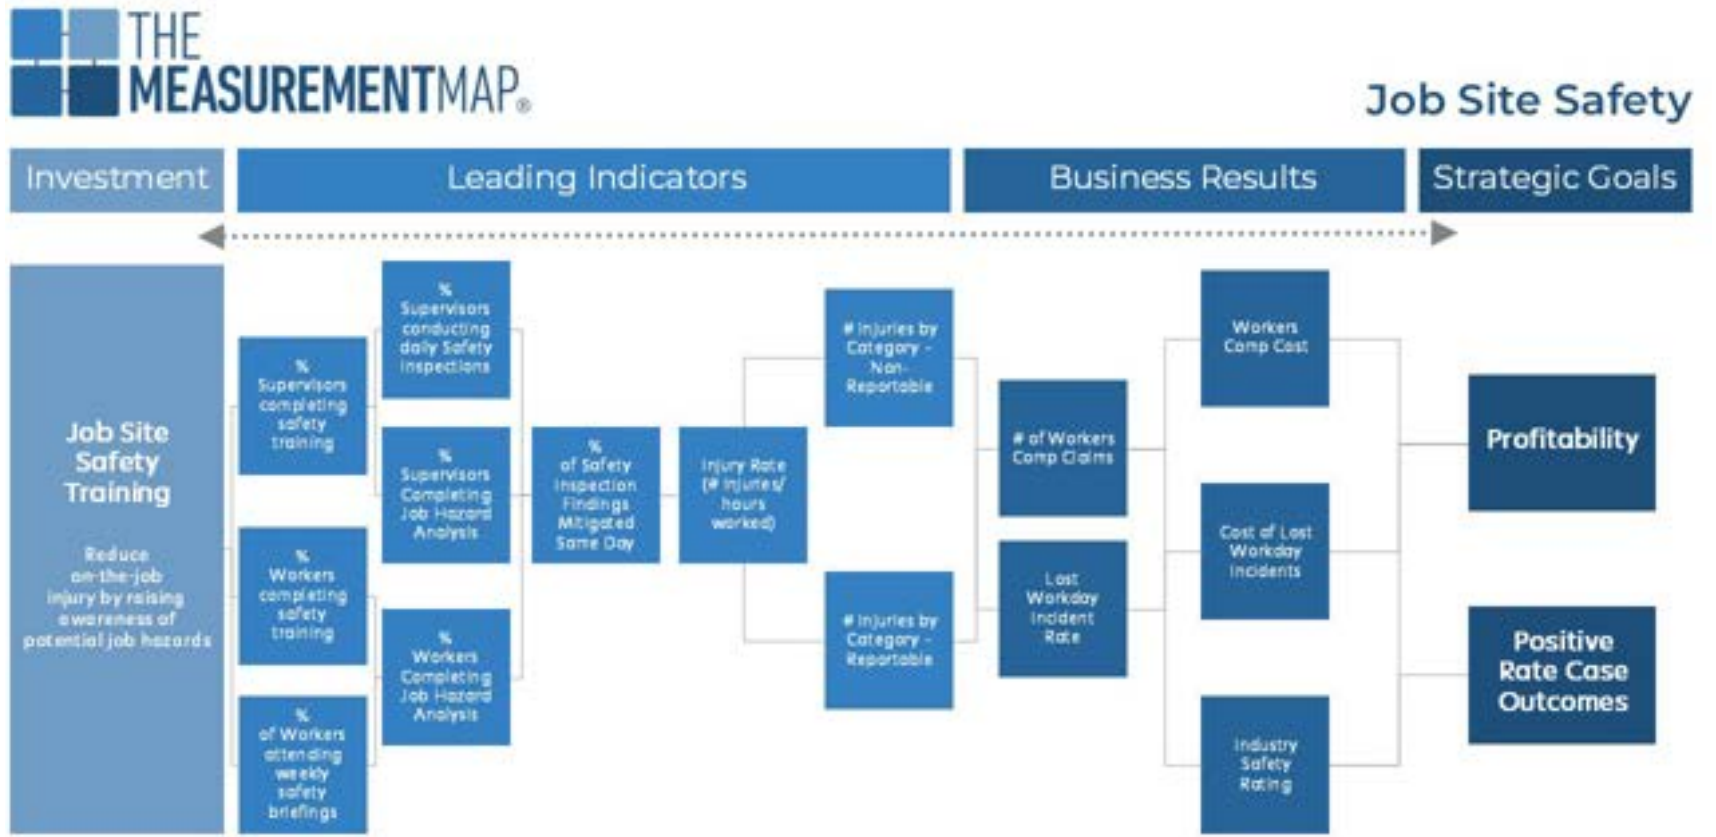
THE MEASUREMENTMAP®

Job Site Safety

Investment

Leading Indicators

Business Results

Strategic Goals

Job Site Safety Training

Reduce on-the-job injury by raising awareness of potential job hazards

% Supervisors completing safety training

% Workers completing safety training

% of Workers attending weekly safety briefings

% Supervisors conducting daily Safety inspections

% Supervisors Completing Job Hazard Analysis

% Workers Completing Job Hazard Analysis

% of Safety Inspection Findings Mitigated Same Day

Injury Rate (# injuries/ hours worked)

# injuries by Category - Non-Reportable

# injuries by Category - Reportable

# of Workers Comp Claims

Lost Workday Incident Rate

Workers Comp Cost

Cost of Lost Workday Incidents

Industry Safety Rating

Profitability

Positive Rate Case Outcomes